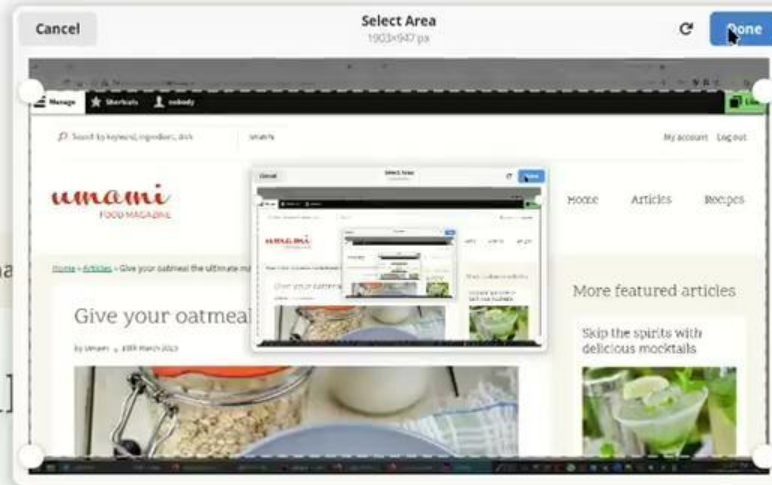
Cancel

Select Area
1903×947 px

Done

Manage Shortcuts nobody

Search by keyword, ingredient, dish

Search

My account Log out

umami
FOOD MAGAZINE

Home Articles Recipes

Home » Articles » Give your oatmeal the ultimate m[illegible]

Give your oatmeal

by Umami, 18th March 2023

More featured articles

Skip the spirits with delicious mocktails